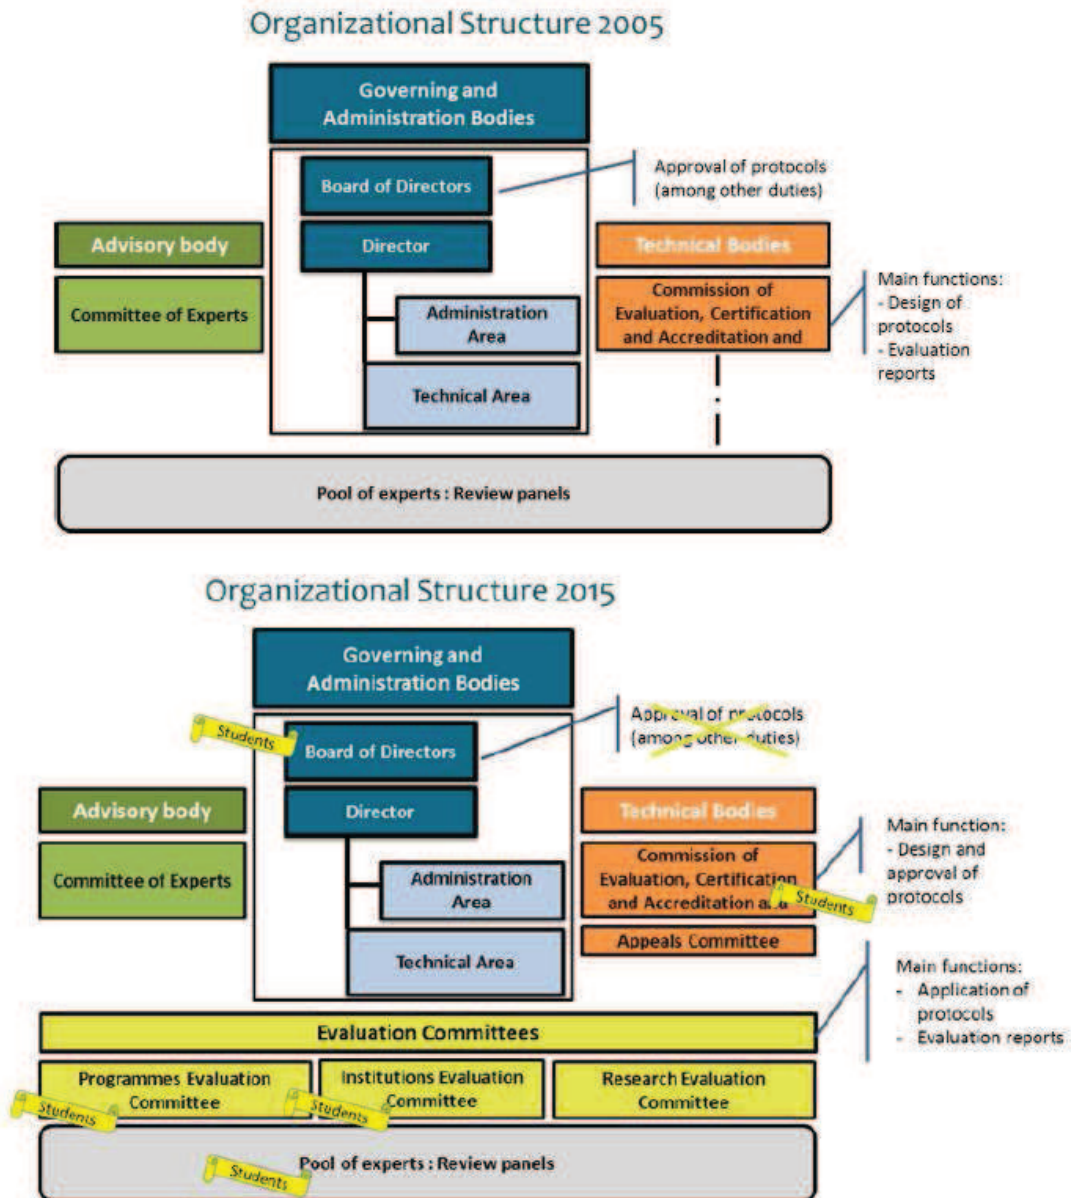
Organizational Structure 2005

Governing and Administration Bodies

Board of Directors

Approval of protocols (among other duties)

Advisory body

Director

Technical Bodies

Committee of Experts

Administration Area

Commission of Evaluation, Certification and Accreditation and

Main functions:
- Design of protocols
- Evaluation reports

Technical Area

Pool of experts : Review panels

Organizational Structure 2015

Governing and Administration Bodies

Students

Board of Directors

Approval of protocols (among other duties)

Advisory body

Director

Technical Bodies

Committee of Experts

Administration Area

Commission of Evaluation, Certification and Accreditation and

Students

Main function:
- Design and approval of protocols

Appeals Committee

Technical Area

Main functions:
- Application of protocols
- Evaluation reports

Evaluation Committees

Programmes Evaluation Committee

Institutions Evaluation Committee

Research Evaluation Committee

Students

Students

Students

Pool of experts : Review panels